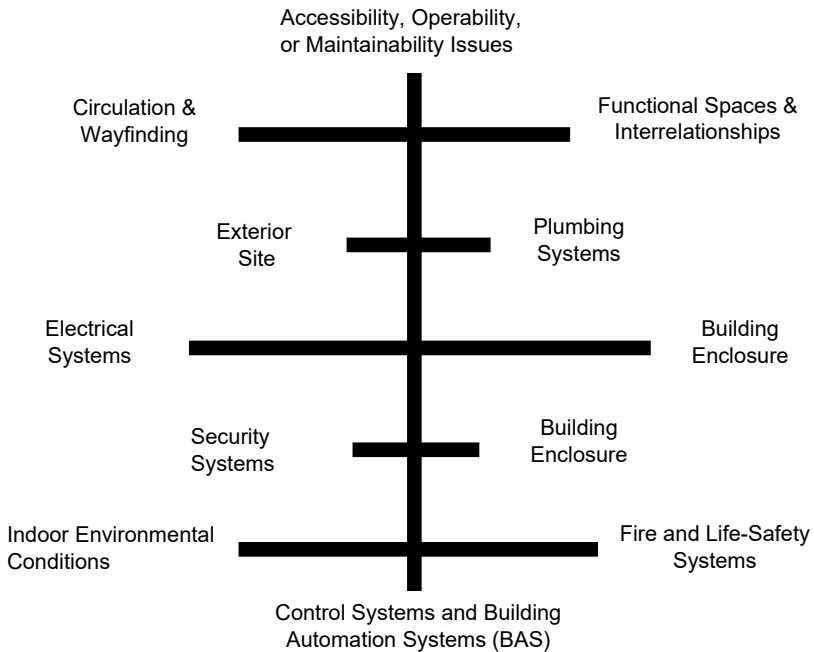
Accessibility, Operability, or Maintainability Issues

Circulation & Wayfinding

Functional Spaces & Interrelationships

Exterior Site

Plumbing Systems

Electrical Systems

Building Enclosure

Security Systems

Building Enclosure

Indoor Environmental Conditions

Fire and Life-Safety Systems

Control Systems and Building Automation Systems (BAS)